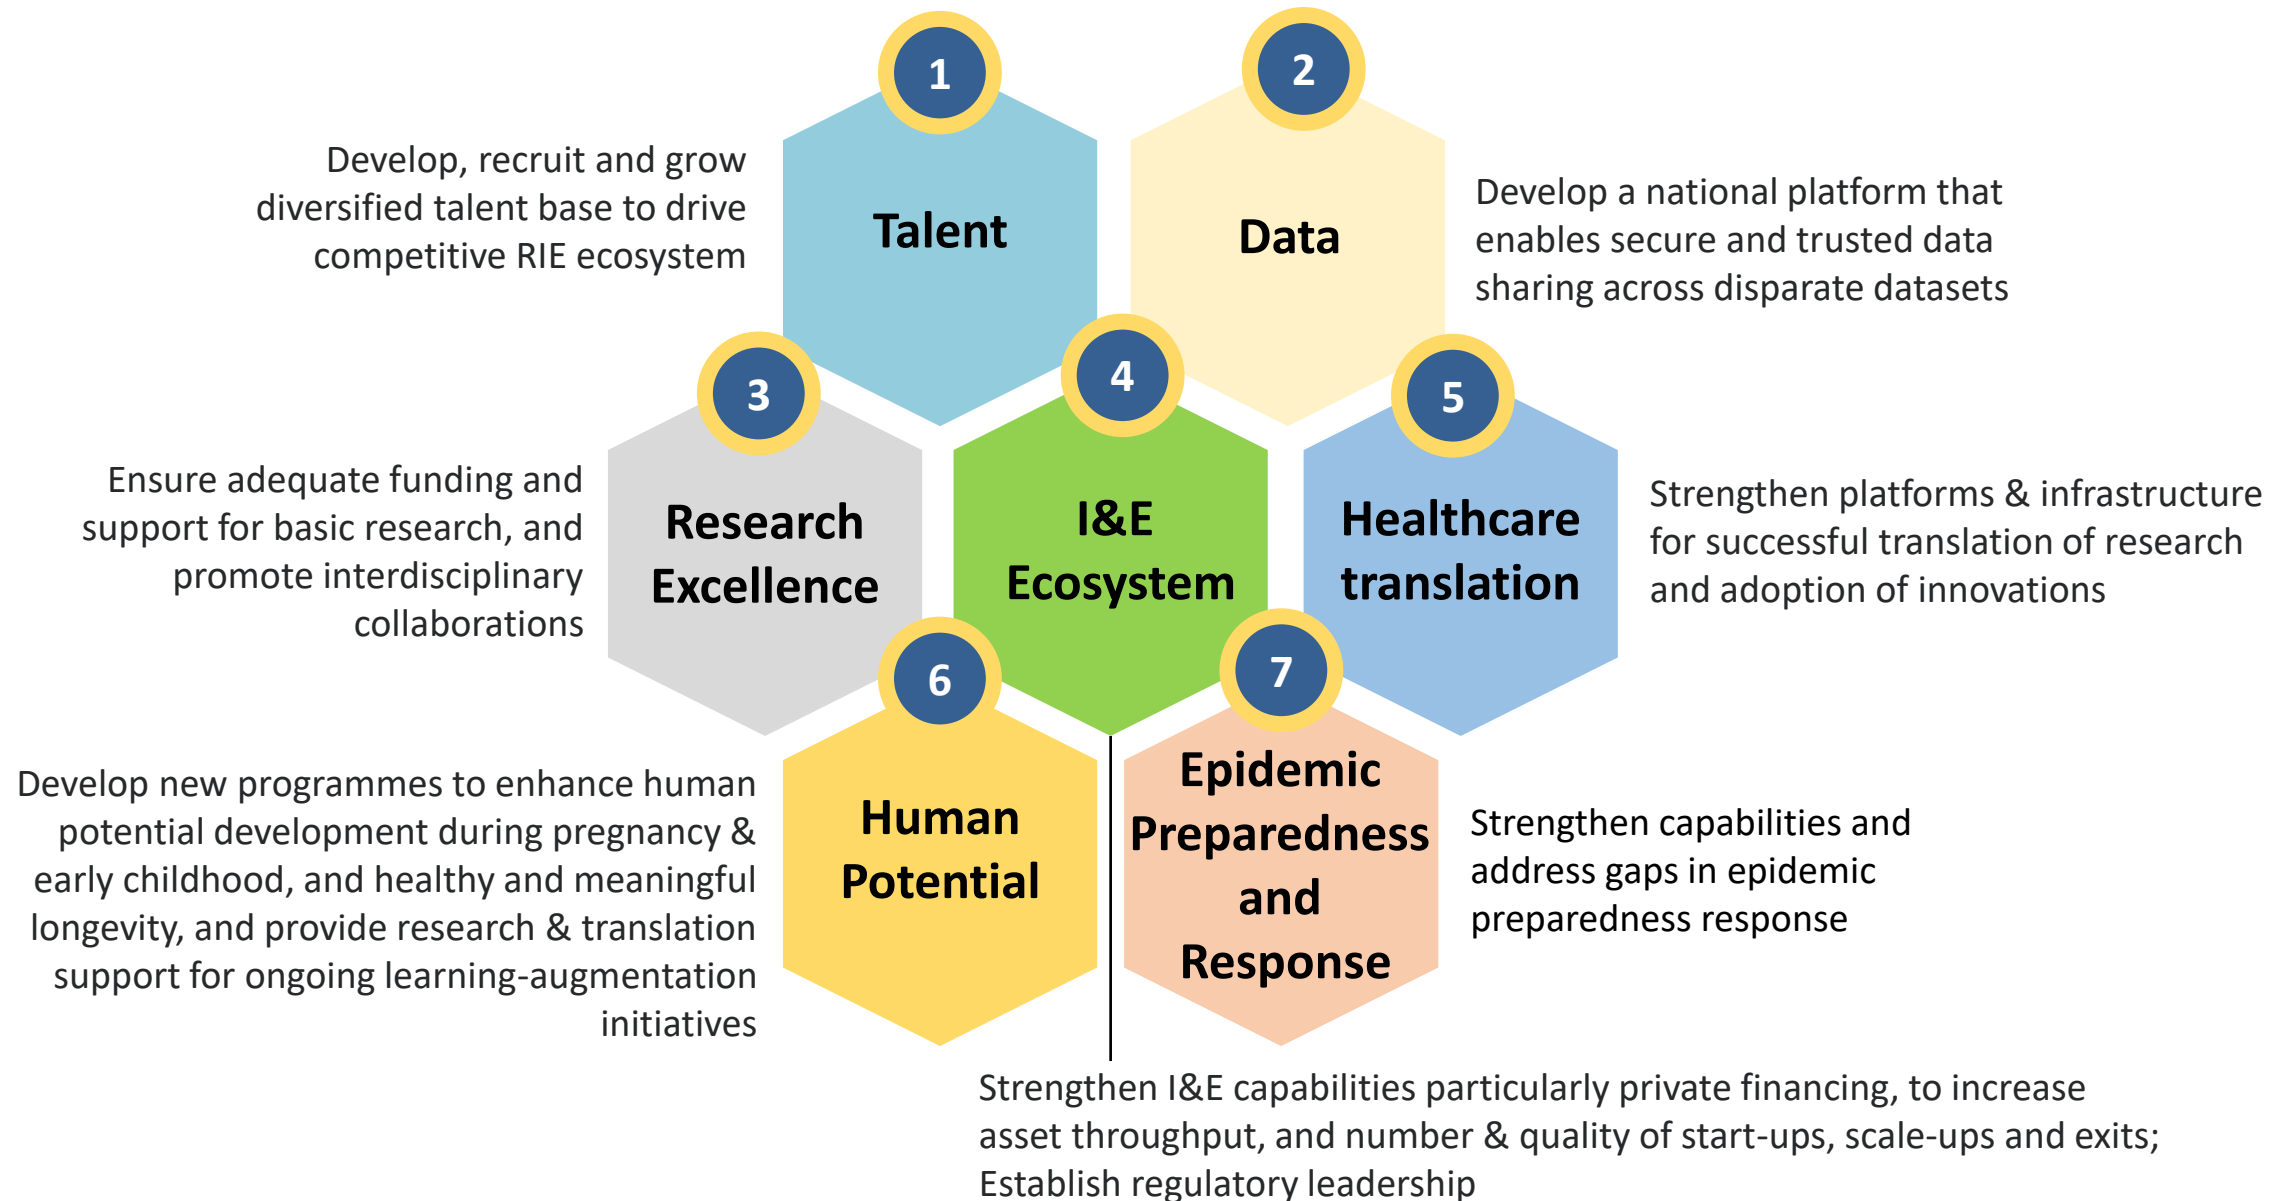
1

Talent

Develop, recruit and grow diversified talent base to drive competitive RIE ecosystem

2

Data

Develop a national platform that enables secure and trusted data sharing across disparate datasets

3

Research Excellence

Ensure adequate funding and support for basic research, and promote interdisciplinary collaborations

4

I&E Ecosystem

5

Healthcare translation

Strengthen platforms & infrastructure for successful translation of research and adoption of innovations

6

Human Potential

Develop new programmes to enhance human potential development during pregnancy & early childhood, and healthy and meaningful longevity, and provide research & translation support for ongoing learning-augmentation initiatives

7

Epidemic Preparedness and Response

Strengthen capabilities and address gaps in epidemic preparedness response

Strengthen I&E capabilities particularly private financing, to increase asset throughput, and number & quality of start-ups, scale-ups and exits; Establish regulatory leadership